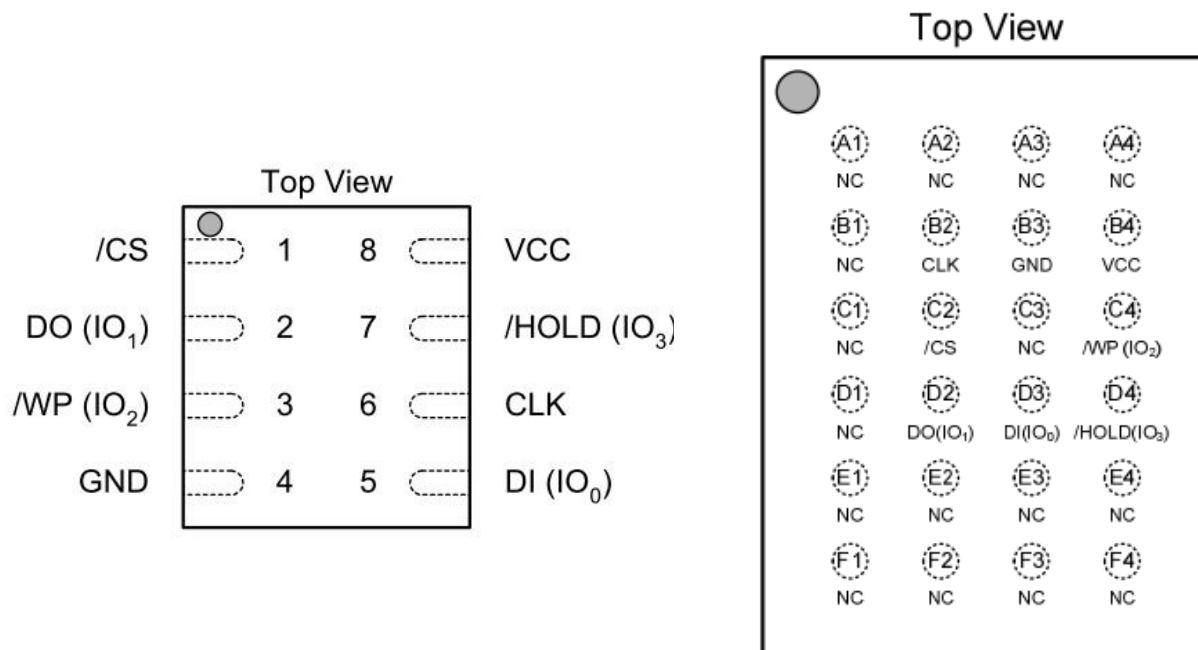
Top View

/CS 1 8 VCC

DO ($IO_1$) 2 7 /HOLD ($IO_3$)

/WP ($IO_2$) 3 6 CLK

GND 4 5 DI ($IO_0$)

Top View

| A1 | A2 | A3 | A4 |
|---|---|---|---|
| NC | NC | NC | NC |
| B1 | B2 | B3 | B4 |
| NC | CLK | GND | VCC |
| C1 | C2 | C3 | C4 |
| NC | /CS | NC | /WP ($IO_2$) |
| D1 | D2 | D3 | D4 |
| NC | DO($IO_1$) | DI($IO_0$) | /HOLD($IO_3$) |
| E1 | E2 | E3 | E4 |
| NC | NC | NC | NC |
| F1 | F2 | F3 | F4 |
| NC | NC | NC | NC |